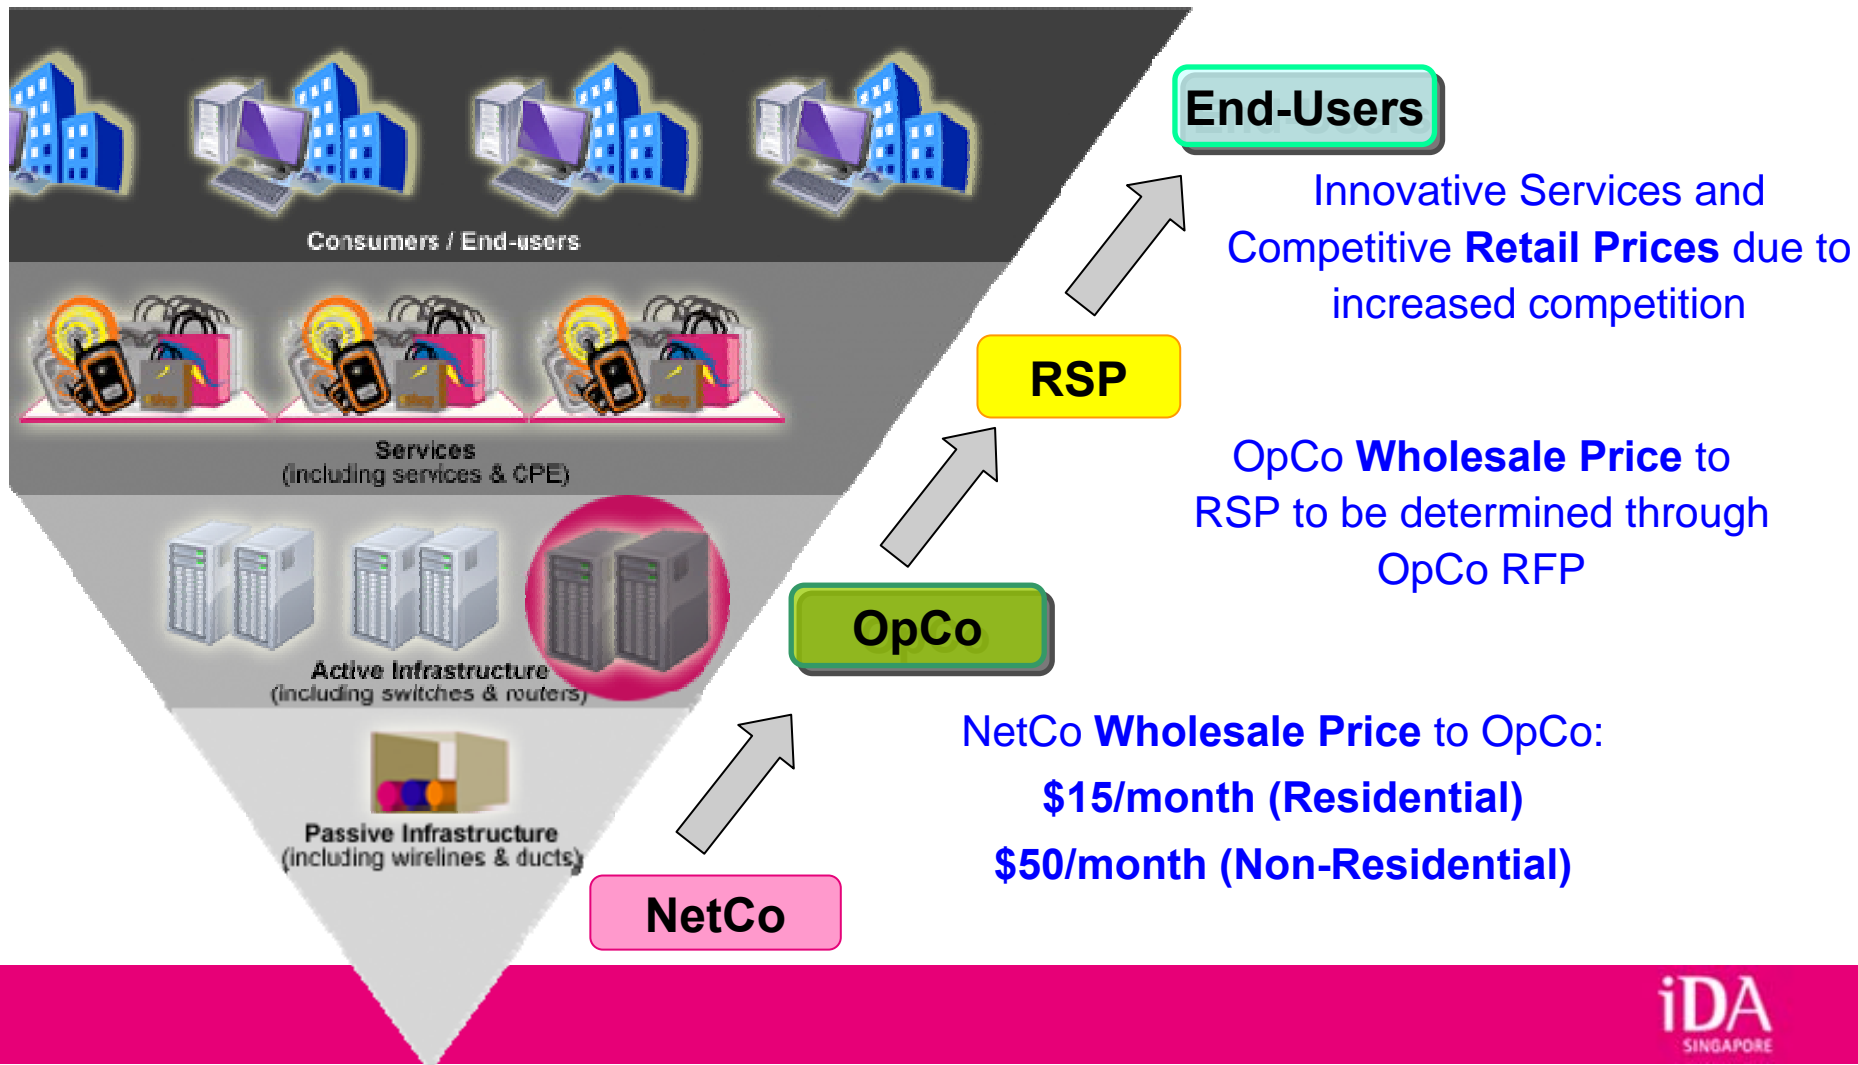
Consumers / End-users

Services
(including services & CPE)

Active Infrastructure
(including switches & routers)

Passive Infrastructure
(including wirelines & ducts)

End-Users

Innovative Services and Competitive Retail Prices due to increased competition

RSP

OpCo Wholesale Price to RSP to be determined through OpCo RFP

OpCo

NetCo Wholesale Price to OpCo:
$15/month (Residential)
$50/month (Non-Residential)

NetCo

iDA
SINGAPORE